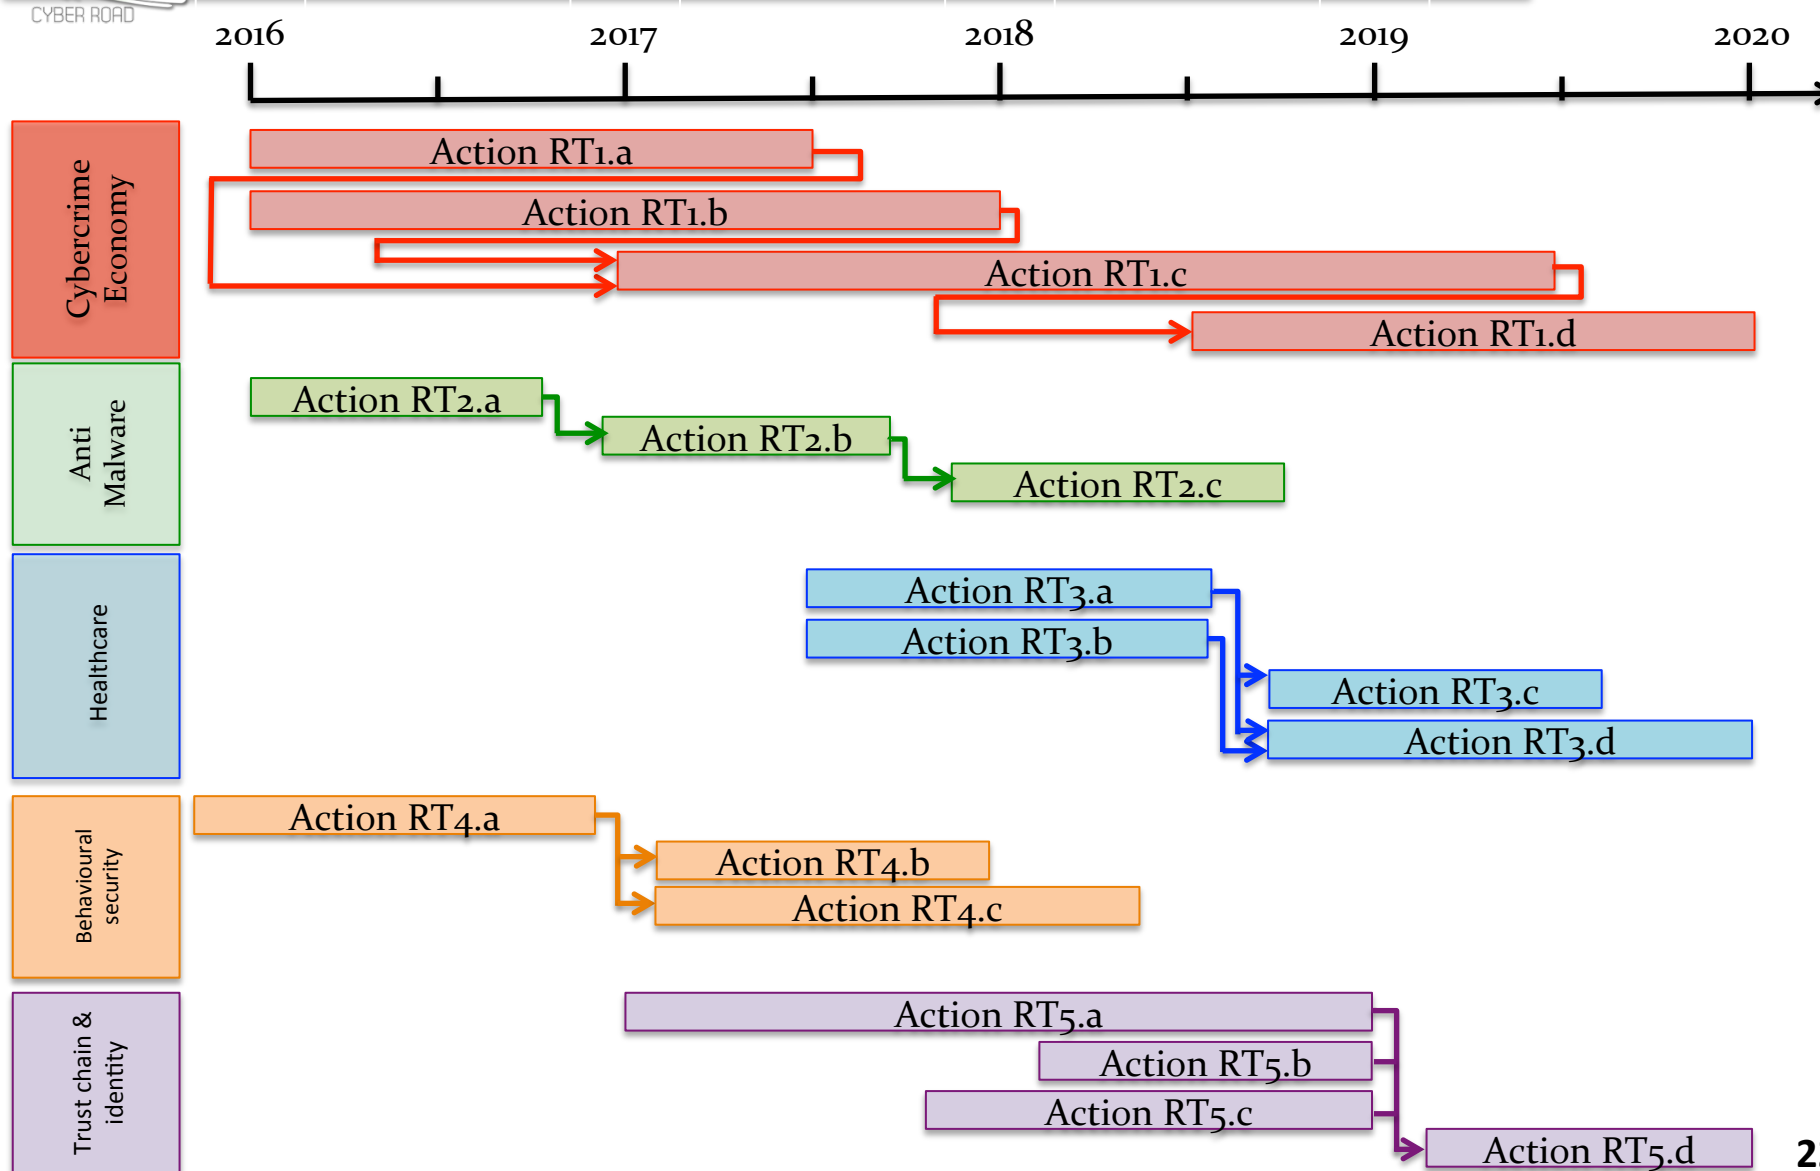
CYBER ROAD

2016 2017 2018 2019 2020

Cybercrime Economy

Action RT1.a

Action RT1.b

Action RT1.c

Action RT1.d

Anti Malware

Action RT2.a

Action RT2.b

Action RT2.c

Healthcare

Action RT3.a

Action RT3.b

Action RT3.c

Action RT3.d

Behavioural security

Action RT4.a

Action RT4.b

Action RT4.c

Trust chain & identity

Action RT5.a

Action RT5.b

Action RT5.c

Action RT5.d

2